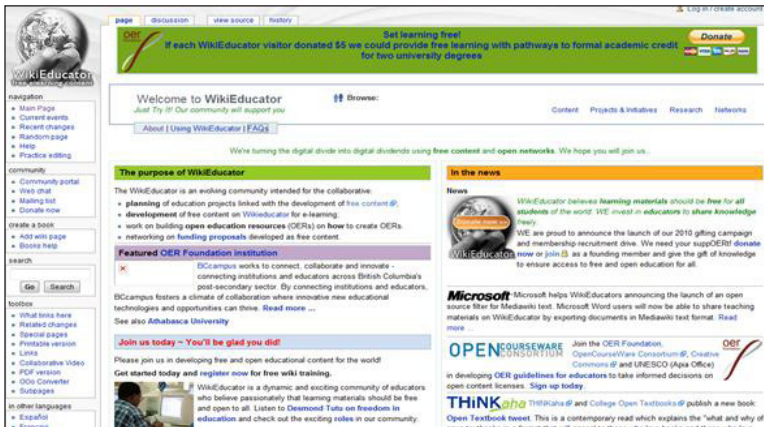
WikiEducator
free learning content

page | discussion | view source | history

Log in / create account

OER
Set learning free!
If each WikiEducator visitor donated $5 we could provide free learning with pathways to formal academic credit for two university degrees

Donate

navigation
Main Page
Current events
Recent changes
Random page
Help
Practice editing

community
Community portal
Web chat
Mailing list
Donate now

create a book
Add wiki page
Books help

search
Go | Search

toolbox
What links here
Related changes
Special pages
Printable version
Links
Collaborative Video
PDF version
OOo Converter
Subpages

in other languages
Español
Français

Welcome to WikiEducator
Just Try It! Our community will support you

Browse:

Content | Projects & Initiatives | Research | Networks

About | Using WikiEducator | FAQs

We're turning the digital divide into digital dividends using free content and open networks. We hope you will join us.

The purpose of WikiEducator

The WikiEducator is an evolving community intended for the collaborative:
planning of education projects linked with the development of free content
development of free content on Wikieducator for e-learning
work on building open education resources (OERs) on how to create OERs
networking on funding proposals developed as free content.

Featured OER Foundation institution

BCcampus works to connect, collaborate and innovate - connecting institutions and educators across British Columbia's post-secondary sector. By connecting institutions and educators, BCcampus fosters a climate of collaboration where innovative new educational technologies and opportunities can thrive. Read more ...

See also Athabasca University

Join us today ~ You'll be glad you did!

Please join us in developing free and open educational content for the world!

Get started today and register now for free wiki training.

WikiEducator is a dynamic and exciting community of educators who believe passionately that learning materials should be free and open to all. Listen to Desmond Tutu on freedom in education and check out the exciting roles in our community.

In the news

News

WikiEducator believes learning materials should be free for all students of the world. WE invest in educators to share knowledge freely.
WE are proud to announce the launch of our 2010 gifting campaign and membership recruitment drive. We need your suppOERt! donate now or join as a founding member and give the gift of knowledge to ensure access to free and open education for all.

Microsoft Microsoft helps WikiEducators announcing the launch of an open source filter for Mediawiki text. Microsoft Word users will now be able to share teaching materials on WikiEducator by exporting documents in Mediawiki text format. Read more ...

OPENCOURSEWARE CONSORTIUM
Join the OER Foundation, OpenCourseWare Consortium, Creative Commons and UNESCO (Apia Office) in developing OER guidelines for educators to take informed decisions on open content licenses. Sign up today.

oer

THINKaha THINKaha and College Open Textbooks publish a new book: Open Textbook tweet. This is a contemporary read which explains the "what and why of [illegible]